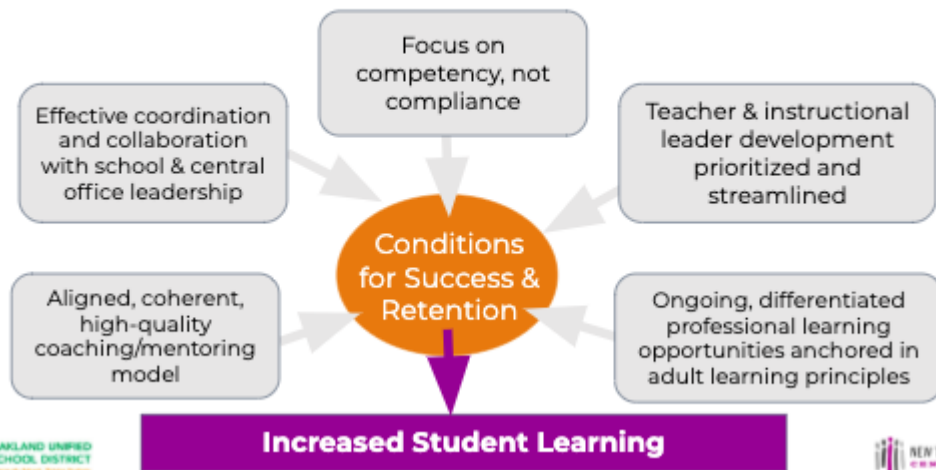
Focus on competency, not compliance

Effective coordination and collaboration with school & central office leadership

Teacher & instructional leader development prioritized and streamlined

Conditions for Success & Retention

Aligned, coherent, high-quality coaching/mentoring model

Ongoing, differentiated professional learning opportunities anchored in adult learning principles

Increased Student Learning

AKLAND UNIFIED CHOOL DISTRICT

NEW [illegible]
CEN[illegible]